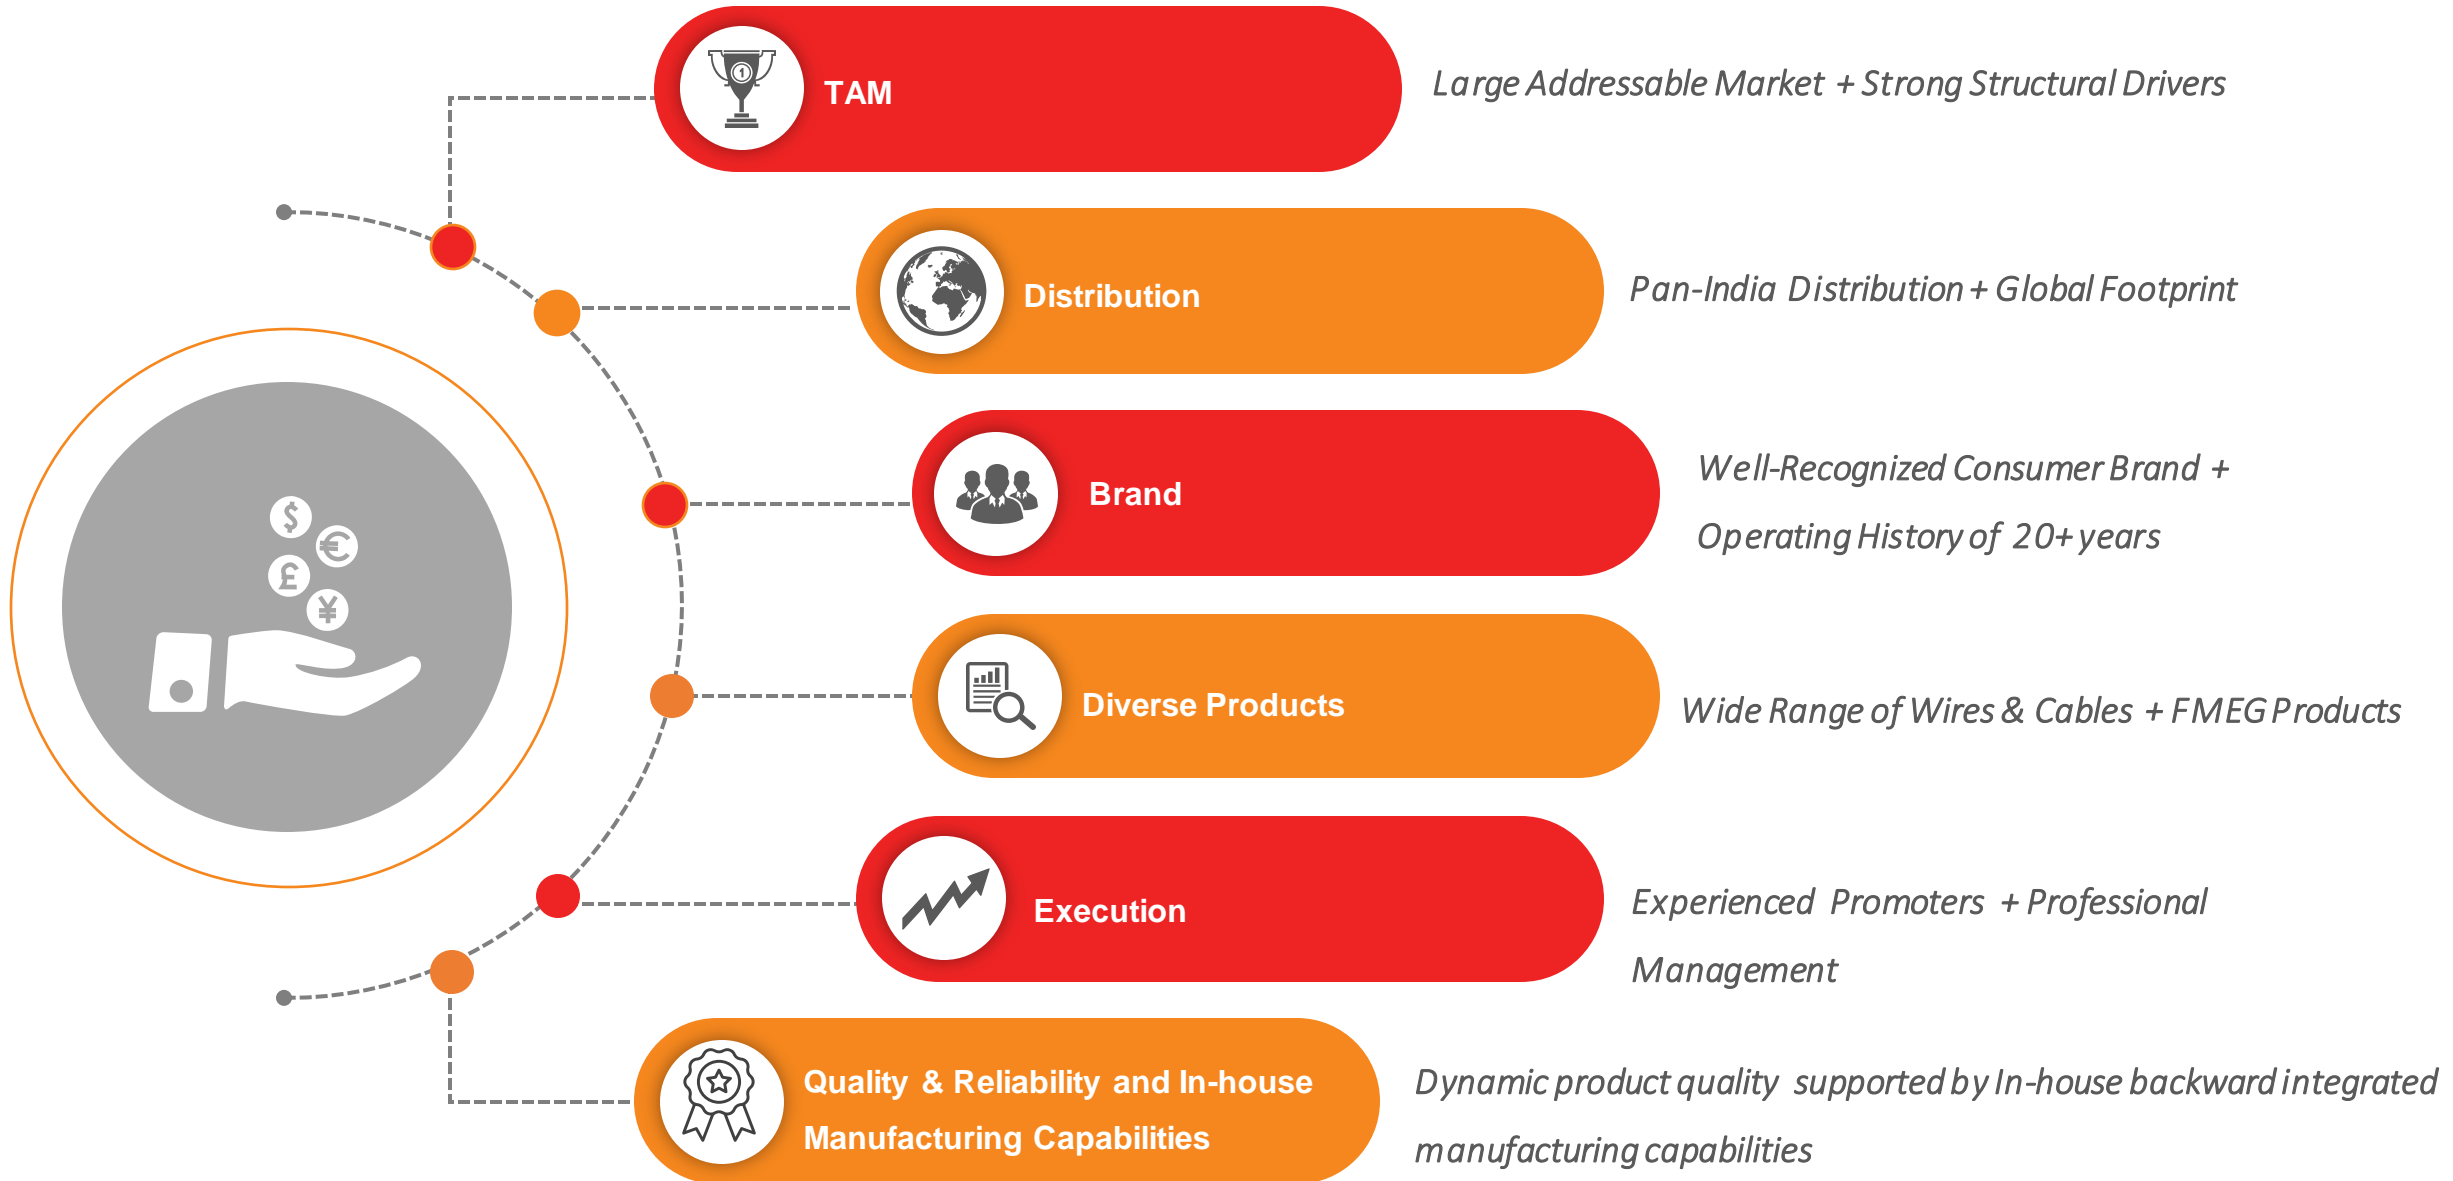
TAM

Large Addressable Market + Strong Structural Drivers

Distribution

Pan-India Distribution + Global Footprint

Brand

Well-Recognized Consumer Brand + Operating History of 20+ years

Diverse Products

Wide Range of Wires & Cables + FMEG Products

Execution

Experienced Promoters + Professional Management

Quality & Reliability and In-house Manufacturing Capabilities

Dynamic product quality supported by In-house backward integrated manufacturing capabilities